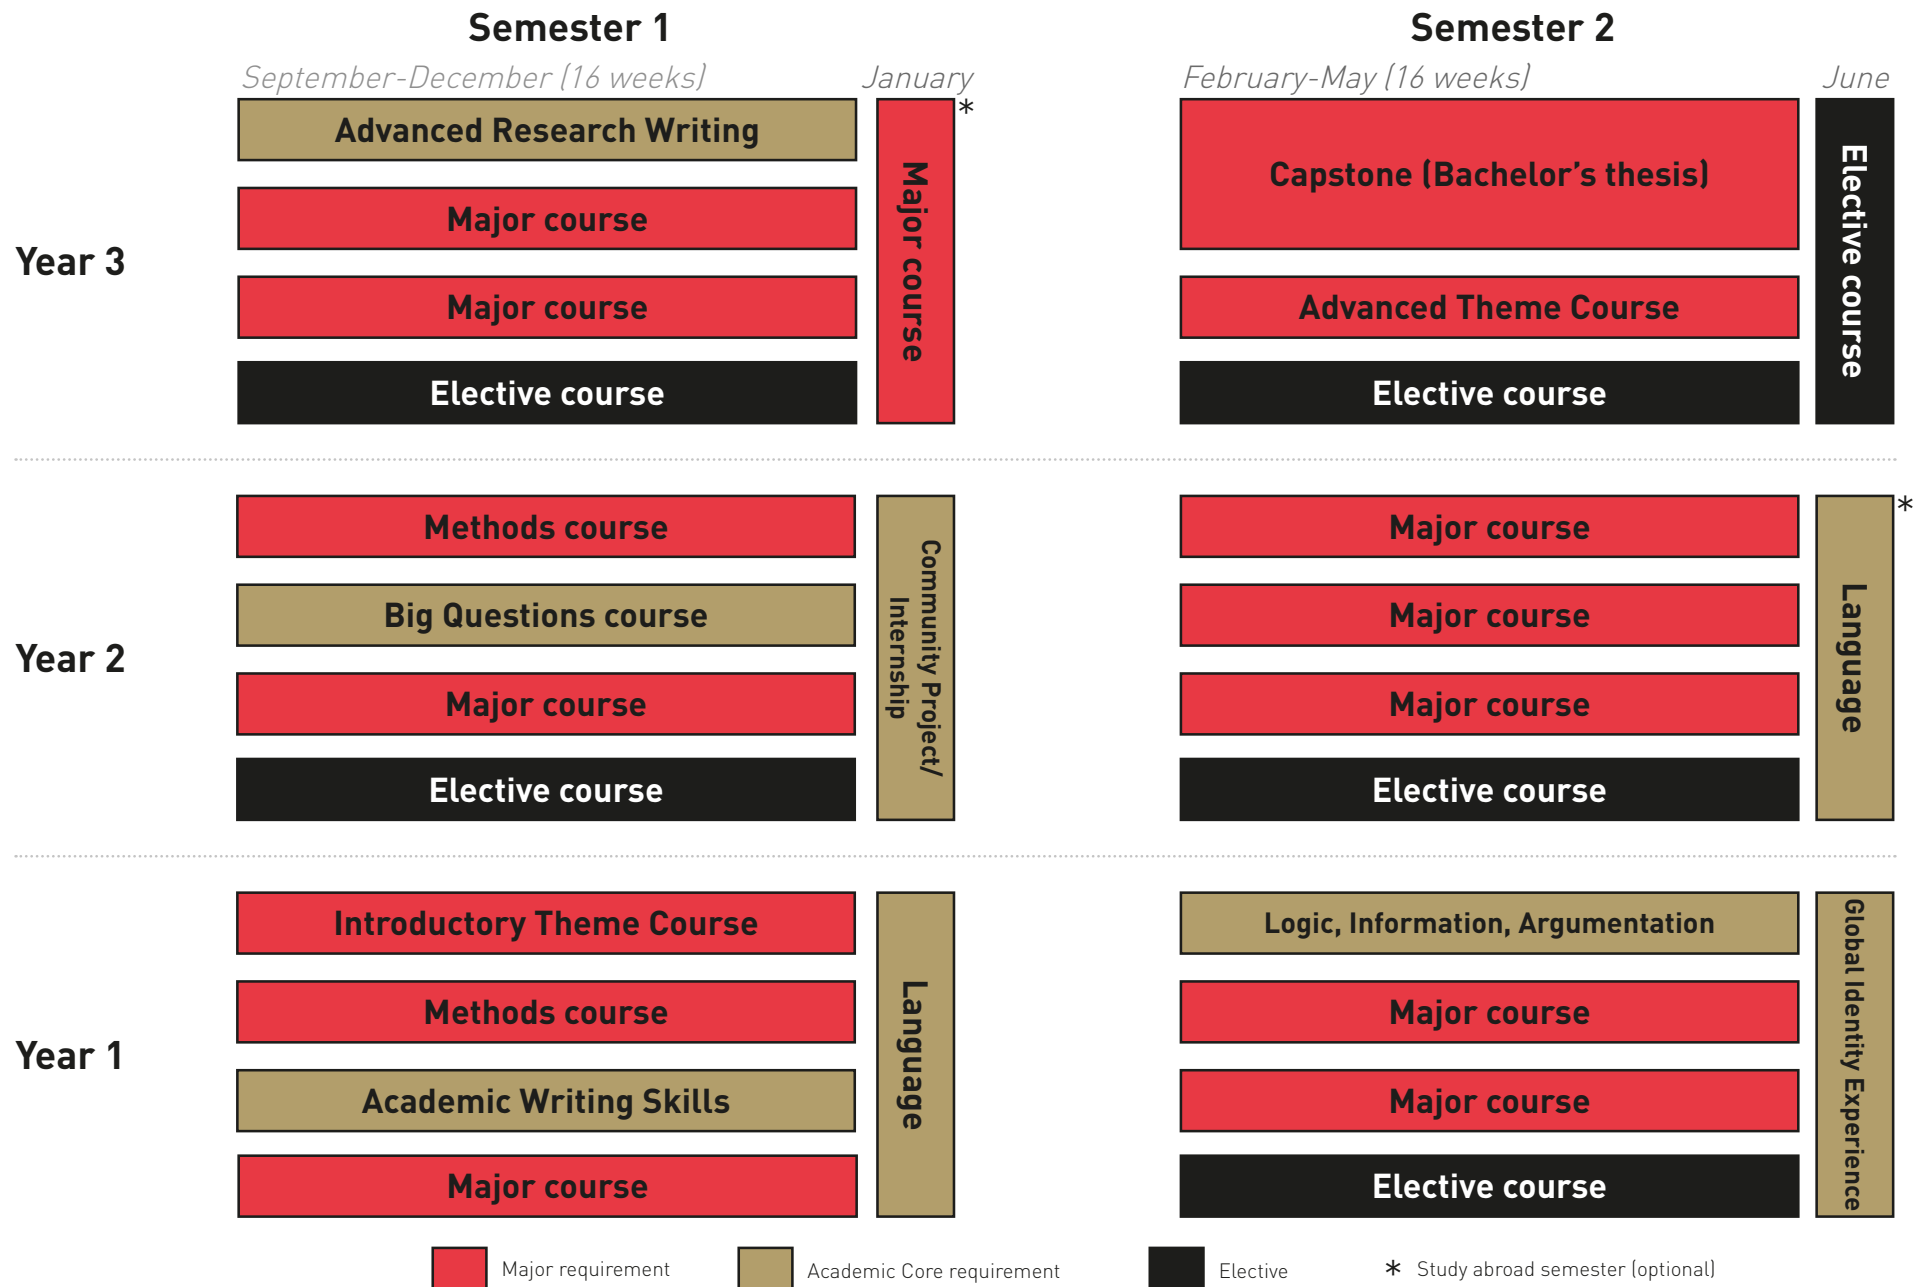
Semester 1

Semester 2

September-December (16 weeks)

January

February-May (16 weeks)

June

Year 3

Advanced Research Writing

Major course

Major course

Elective course

Major course

*

Capstone (Bachelor's thesis)

Advanced Theme Course

Elective course

Elective course

Year 2

Methods course

Big Questions course

Major course

Elective course

Community Project/ Internship

Major course

Major course

Major course

Elective course

Language

*

Year 1

Introductory Theme Course

Methods course

Academic Writing Skills

Major course

Language

Logic, Information, Argumentation

Major course

Major course

Elective course

Global Identity Experience

Major requirement

Academic Core requirement

Elective

* Study abroad semester (optional)